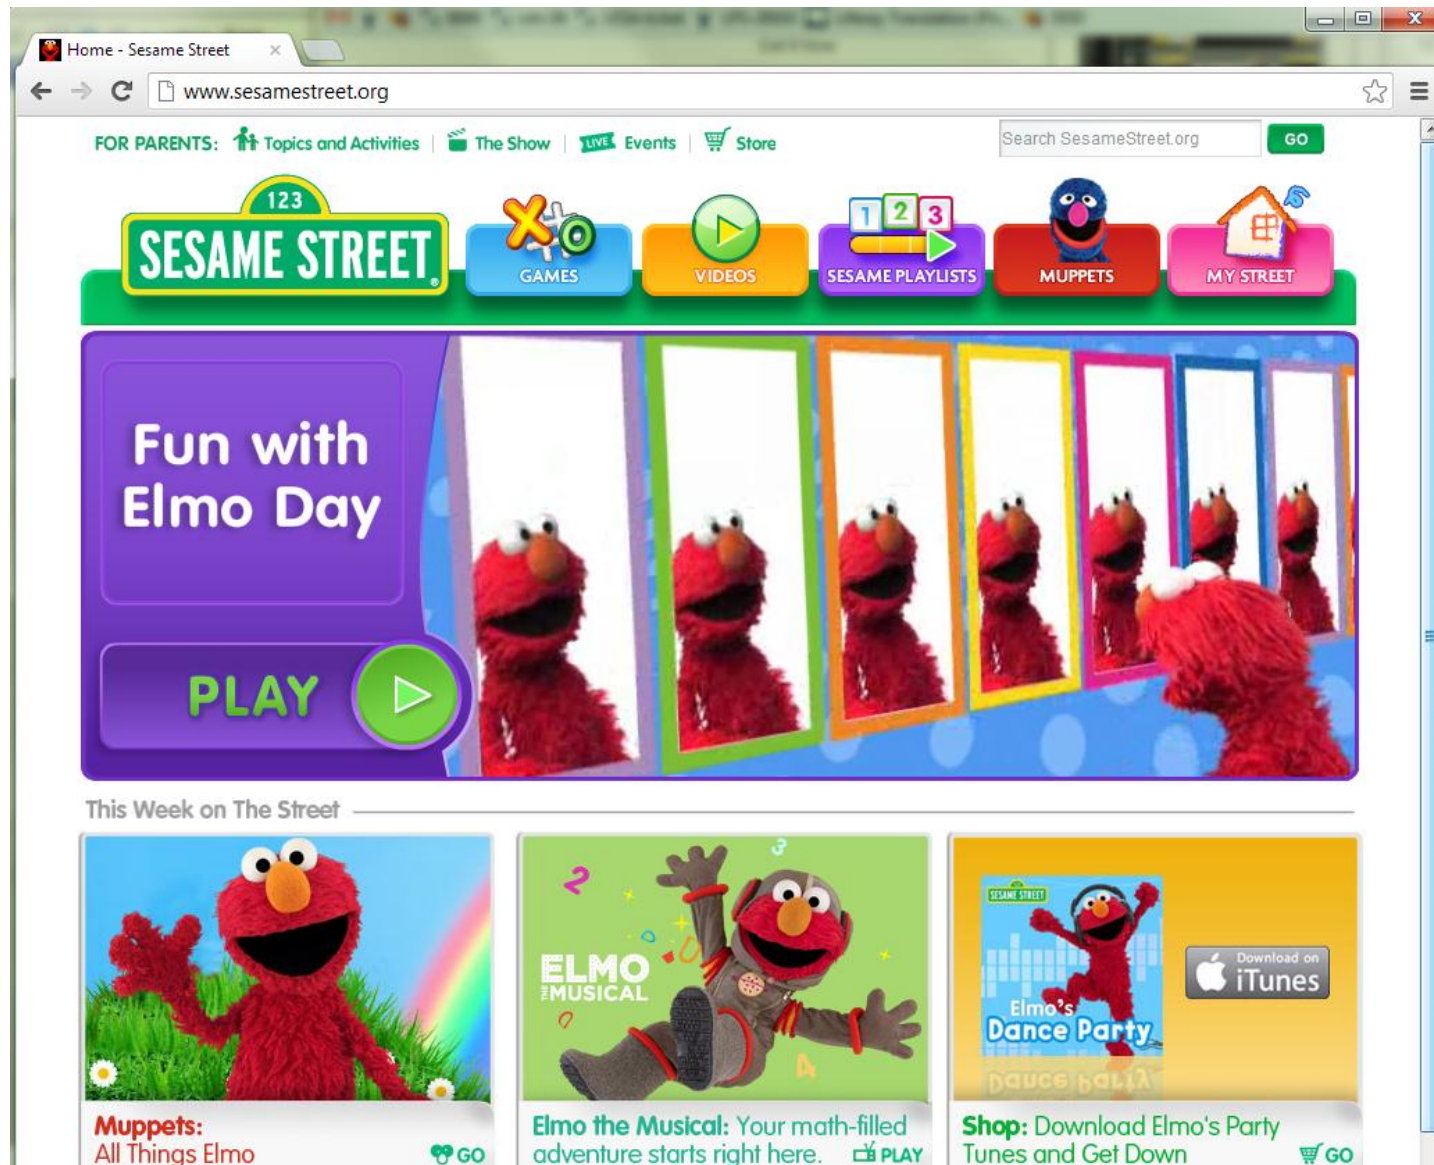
Home - Sesame Street ×

www.sesamestreet.org

FOR PARENTS: Topics and Activities | The Show | LIVE Events | Store

Search SesameStreet.org GO

123
SESAME STREET

GAMES

VIDEOS

1 2 3
SESAME PLAYLISTS

MUPPETS

MY STREET

Fun with Elmo Day

PLAY

This Week on The Street

Muppets: All Things Elmo GO

ELMO THE MUSICAL

Elmo the Musical: Your math-filled adventure starts right here. PLAY

SESAME STREET
Elmo's Dance Party

Download on iTunes

Shop: Download Elmo's Party Tunes and Get Down GO